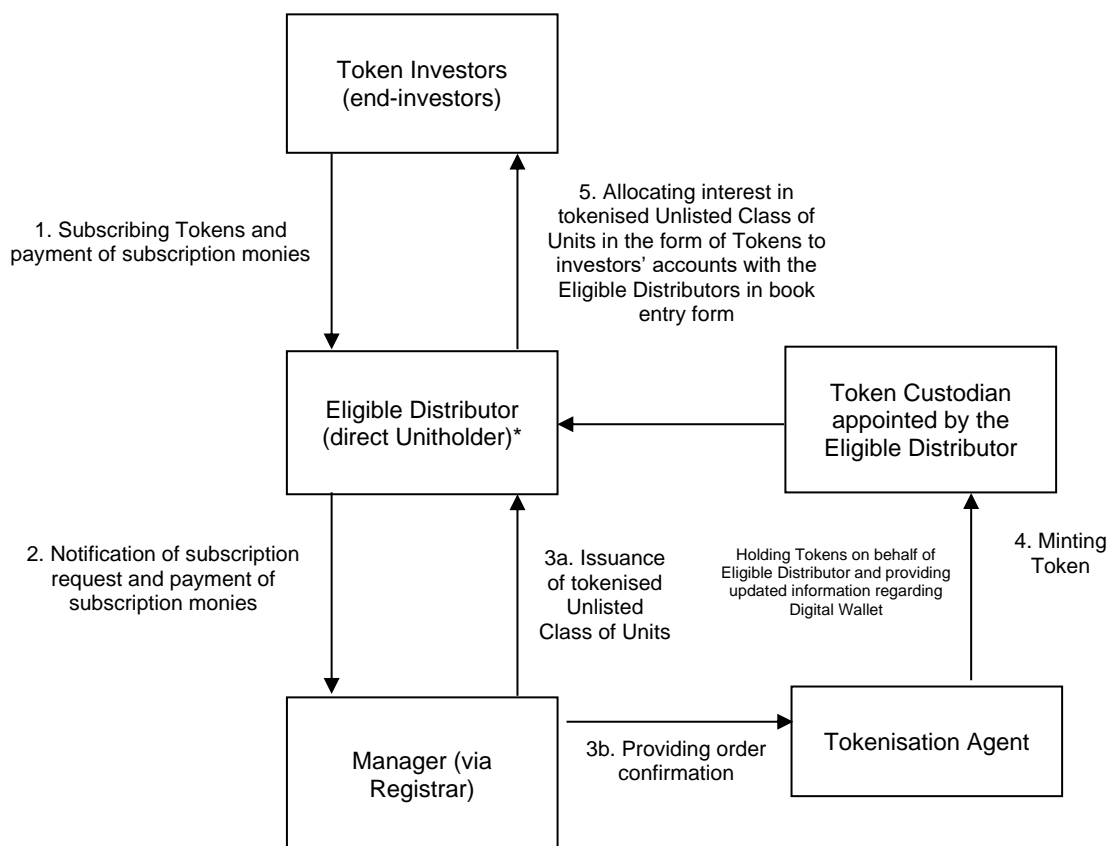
Token Investors (end-investors)

1. Subscribing Tokens and payment of subscription monies

5. Allocating interest in tokenised Unlisted Class of Units in the form of Tokens to investors' accounts with the Eligible Distributors in book entry form

Eligible Distributor (direct Unitholder)*

Token Custodian appointed by the Eligible Distributor

2. Notification of subscription request and payment of subscription monies

3a. Issuance of tokenised Unlisted Class of Units

Holding Tokens on behalf of Eligible Distributor and providing updated information regarding Digital Wallet

4. Minting Token

Manager (via Registrar)

3b. Providing order confirmation

Tokenisation Agent